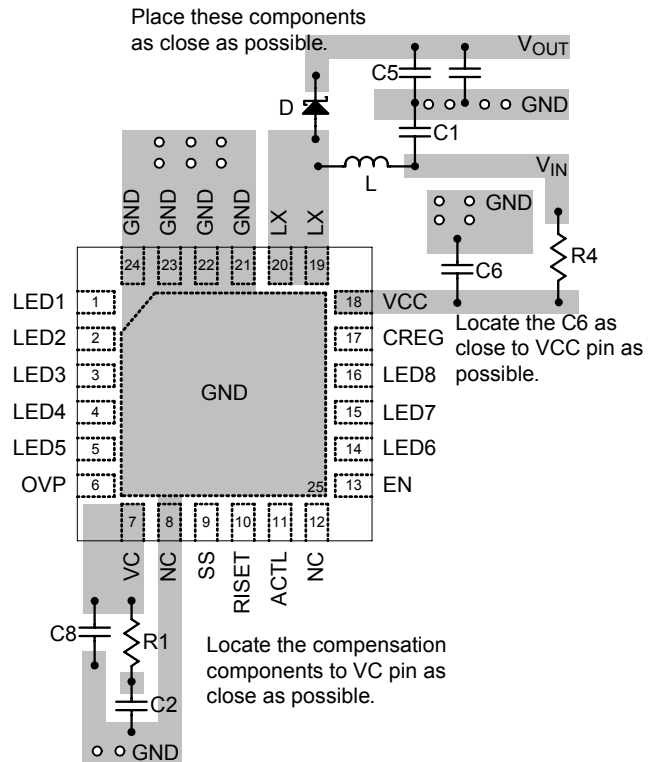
Place these components as close as possible.

$V_{OUT}$

C5

GND

D

C1

L

$V_{IN}$

GND

R4

C6

GND GND GND GND LX LX

24 23 22 21 20 19

LED1 1

LED2 2

LED3 3

LED4 4

LED5 5

OVP 6

18 VCC

17 CREG

16 LED8

15 LED7

14 LED6

13 EN

Locate the C6 as close to VCC pin as possible.

GND

25

7 8 9 10 11 12

VC NC SS RISET ACTL NC

C8

R1

C2

GND

Locate the compensation components to VC pin as close as possible.